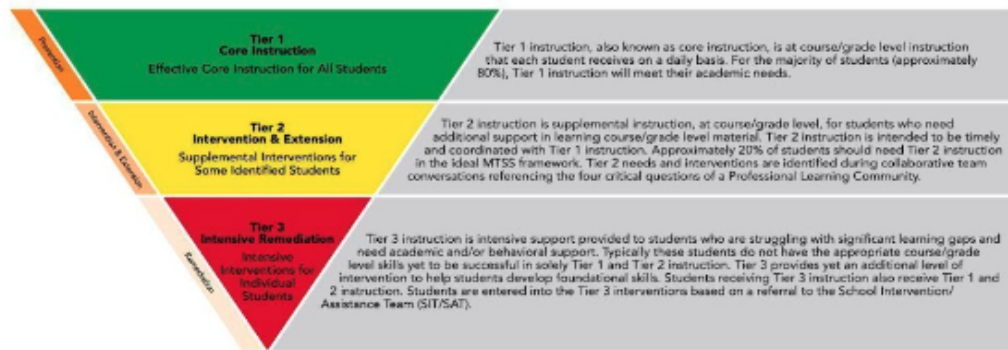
Prevention

Tier 1
Core Instruction
Effective Core Instruction for All Students

Tier 1 instruction, also known as core instruction, is at course/grade level instruction that each student receives on a daily basis. For the majority of students (approximately 80%), Tier 1 instruction will meet their academic needs.

Intervention & Extension

Tier 2
Intervention & Extension
Supplemental Interventions for Some Identified Students

Tier 2 instruction is supplemental instruction, at course/grade level, for students who need additional support in learning course/grade level material. Tier 2 instruction is intended to be timely and coordinated with Tier 1 instruction. Approximately 20% of students should need Tier 2 instruction in the ideal MTSS framework. Tier 2 needs and interventions are identified during collaborative team conversations referencing the four critical questions of a Professional Learning Community.

Remediation

Tier 3
Intensive Remediation
Intensive Interventions for Individual Students

Tier 3 instruction is intensive support provided to students who are struggling with significant learning gaps and need academic and/or behavioral support. Typically these students do not have the appropriate course/grade level skills yet to be successful in solely Tier 1 and Tier 2 instruction. Tier 3 provides yet an additional level of intervention to help students develop foundational skills. Students receiving Tier 3 instruction also receive Tier 1 and 2 instruction. Students are entered into the Tier 3 interventions based on a referral to the School Intervention/ Assistance Team (SIT/SAT).